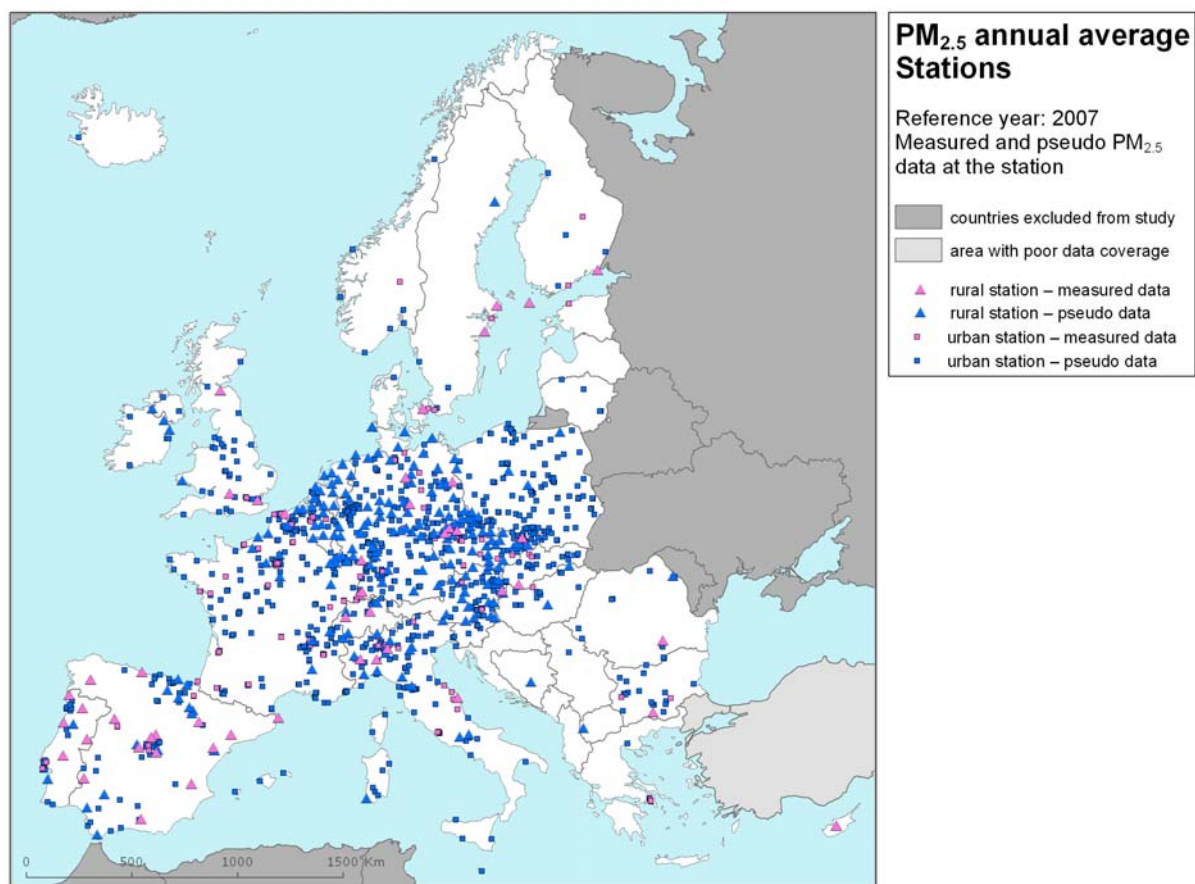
$PM_{2.5}$ annual average
Stations

Reference year: 2007
Measured and pseudo $PM_{2.5}$ data at the station

countries excluded from study
area with poor data coverage

rural station – measured data
rural station – pseudo data
urban station – measured data
urban station – pseudo data

0 500 1000 1500 Km